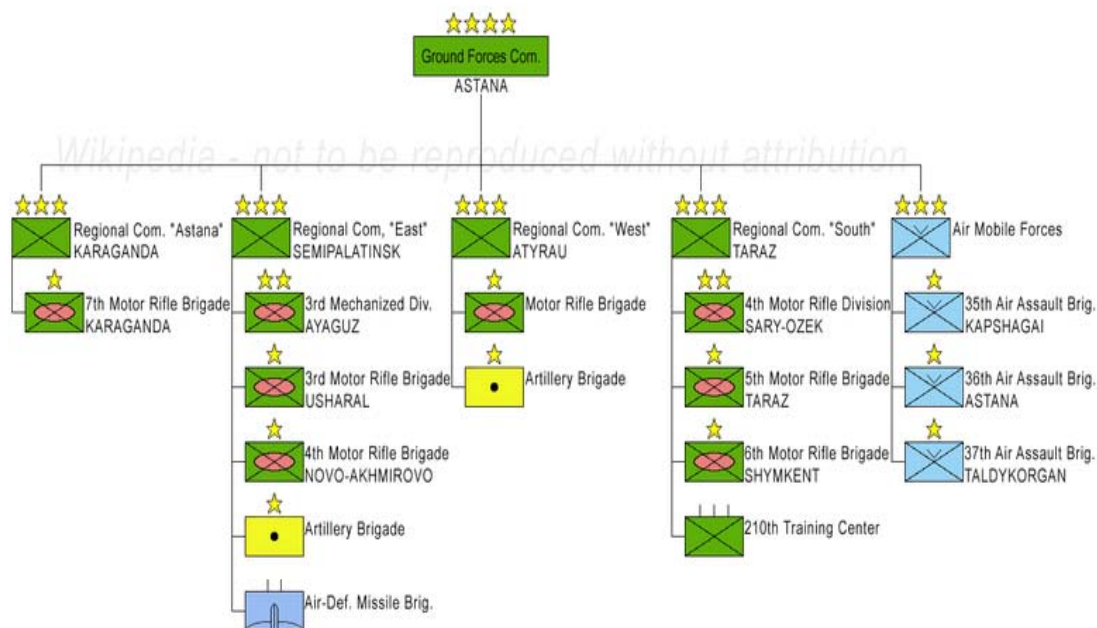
Ground Forces Com.
ASTANA

Wikipedia - not to be reproduced without attribution

Regional Com. "Astana"
KARAGANDA

7th Motor Rifle Brigade
KARAGANDA

Regional Com, "East"
SEMIPALATINSK

3rd Mechanized Div.
AYAGUZ

3rd Motor Rifle Brigade
USHARAL

4th Motor Rifle Brigade
NOVO-AKHMIROVO

Artillery Brigade

Air-Def. Missile Brig.

Regional Com. "West"
ATYRAU

Motor Rifle Brigade

Artillery Brigade

Regional Com. "South"
TARAZ

4th Motor Rifle Division
SARY-OZEK

5th Motor Rifle Brigade
TARAZ

6th Motor Rifle Brigade
SHYMKENT

210th Training Center

Air Mobile Forces

35th Air Assault Brig.
KAPSHAGAI

36th Air Assault Brig.
ASTANA

37th Air Assault Brig.
TALDYKORGAN